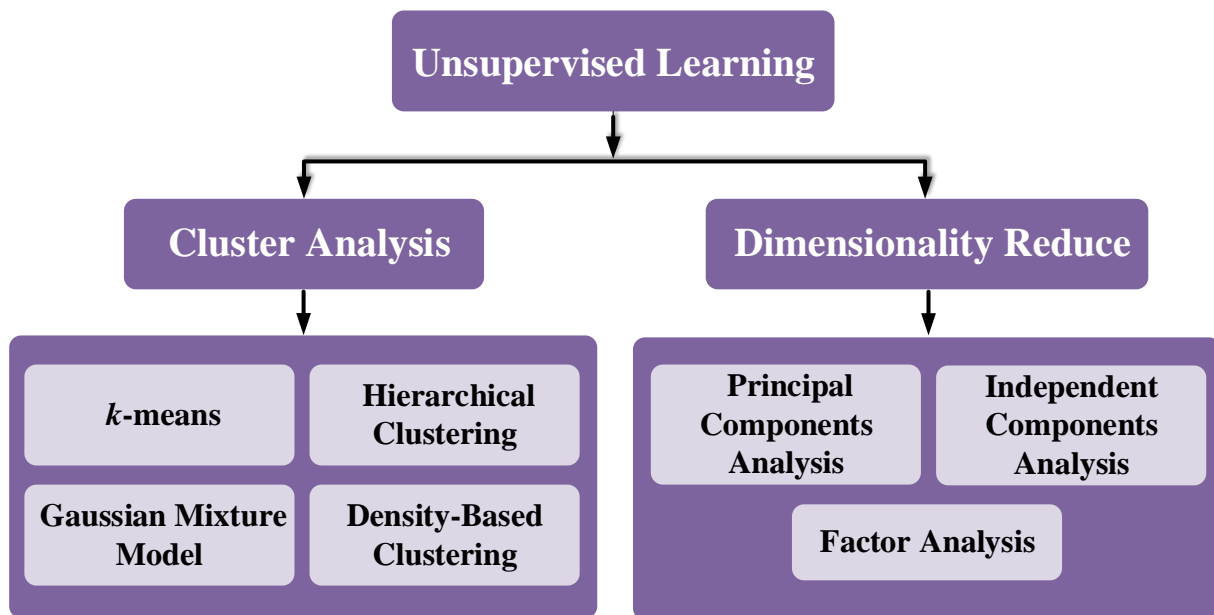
Unsupervised Learning

Cluster Analysis

Dimensionality Reduce

$k$-means

Hierarchical Clustering

Gaussian Mixture Model

Density-Based Clustering

Principal Components Analysis

Independent Components Analysis

Factor Analysis